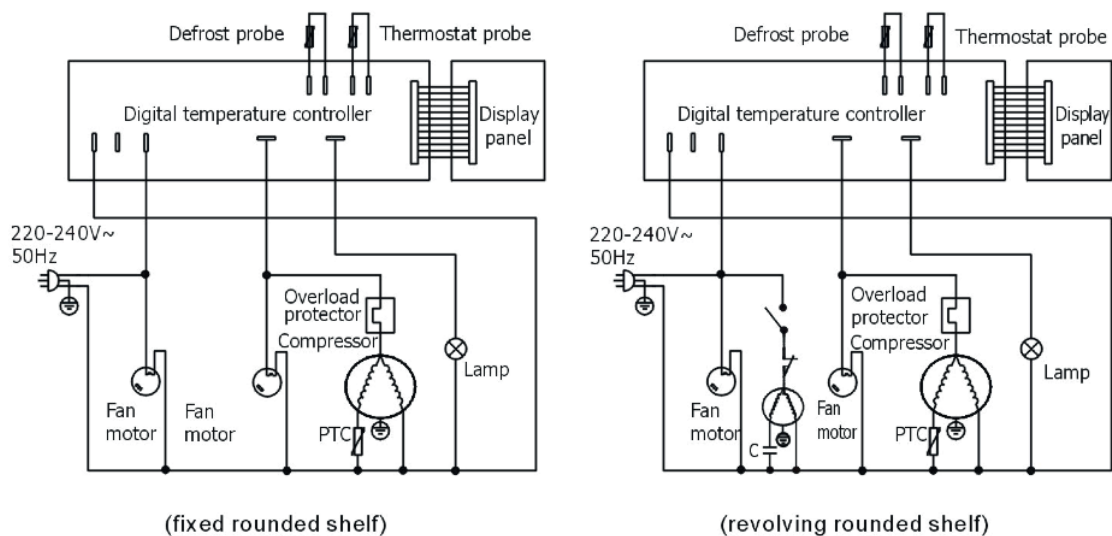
Defrost probe
Thermostat probe
Digital temperature controller
Display panel
220-240V~
50Hz
Overload protector
Compressor
Lamp
Fan motor
Fan motor
PTC
(fixed rounded shelf)

Defrost probe
Thermostat probe
Digital temperature controller
Display panel
220-240V~
50Hz
Overload protector
Compressor
Lamp
Fan motor
C
Fan motor
PTC
(revolving rounded shelf)